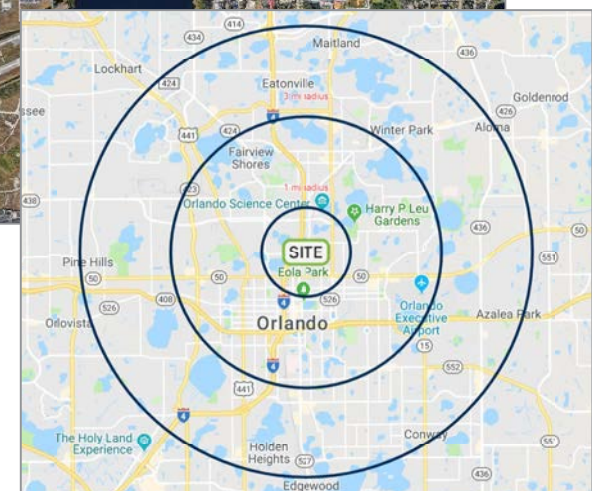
414
434
Maitland
436
Lockhart
424
Eatonville
3 mi radius
Goldenrod
ssee
441
424
4
Winter Park
426
Aloma
Fairview Shores
423
1 mi radius
438
Orlando Science Center
Harry P Leu Gardens
436
50
SITE
Pine Hills
50
50
Eola Park
50
551
526
408
526
Orlando Executive Airport
Orlovista
Orlando
Azalea Park
15
4
441
552
4
The Holy Land Experience
Holden Heights
527
Conway
551
436
Edgewood